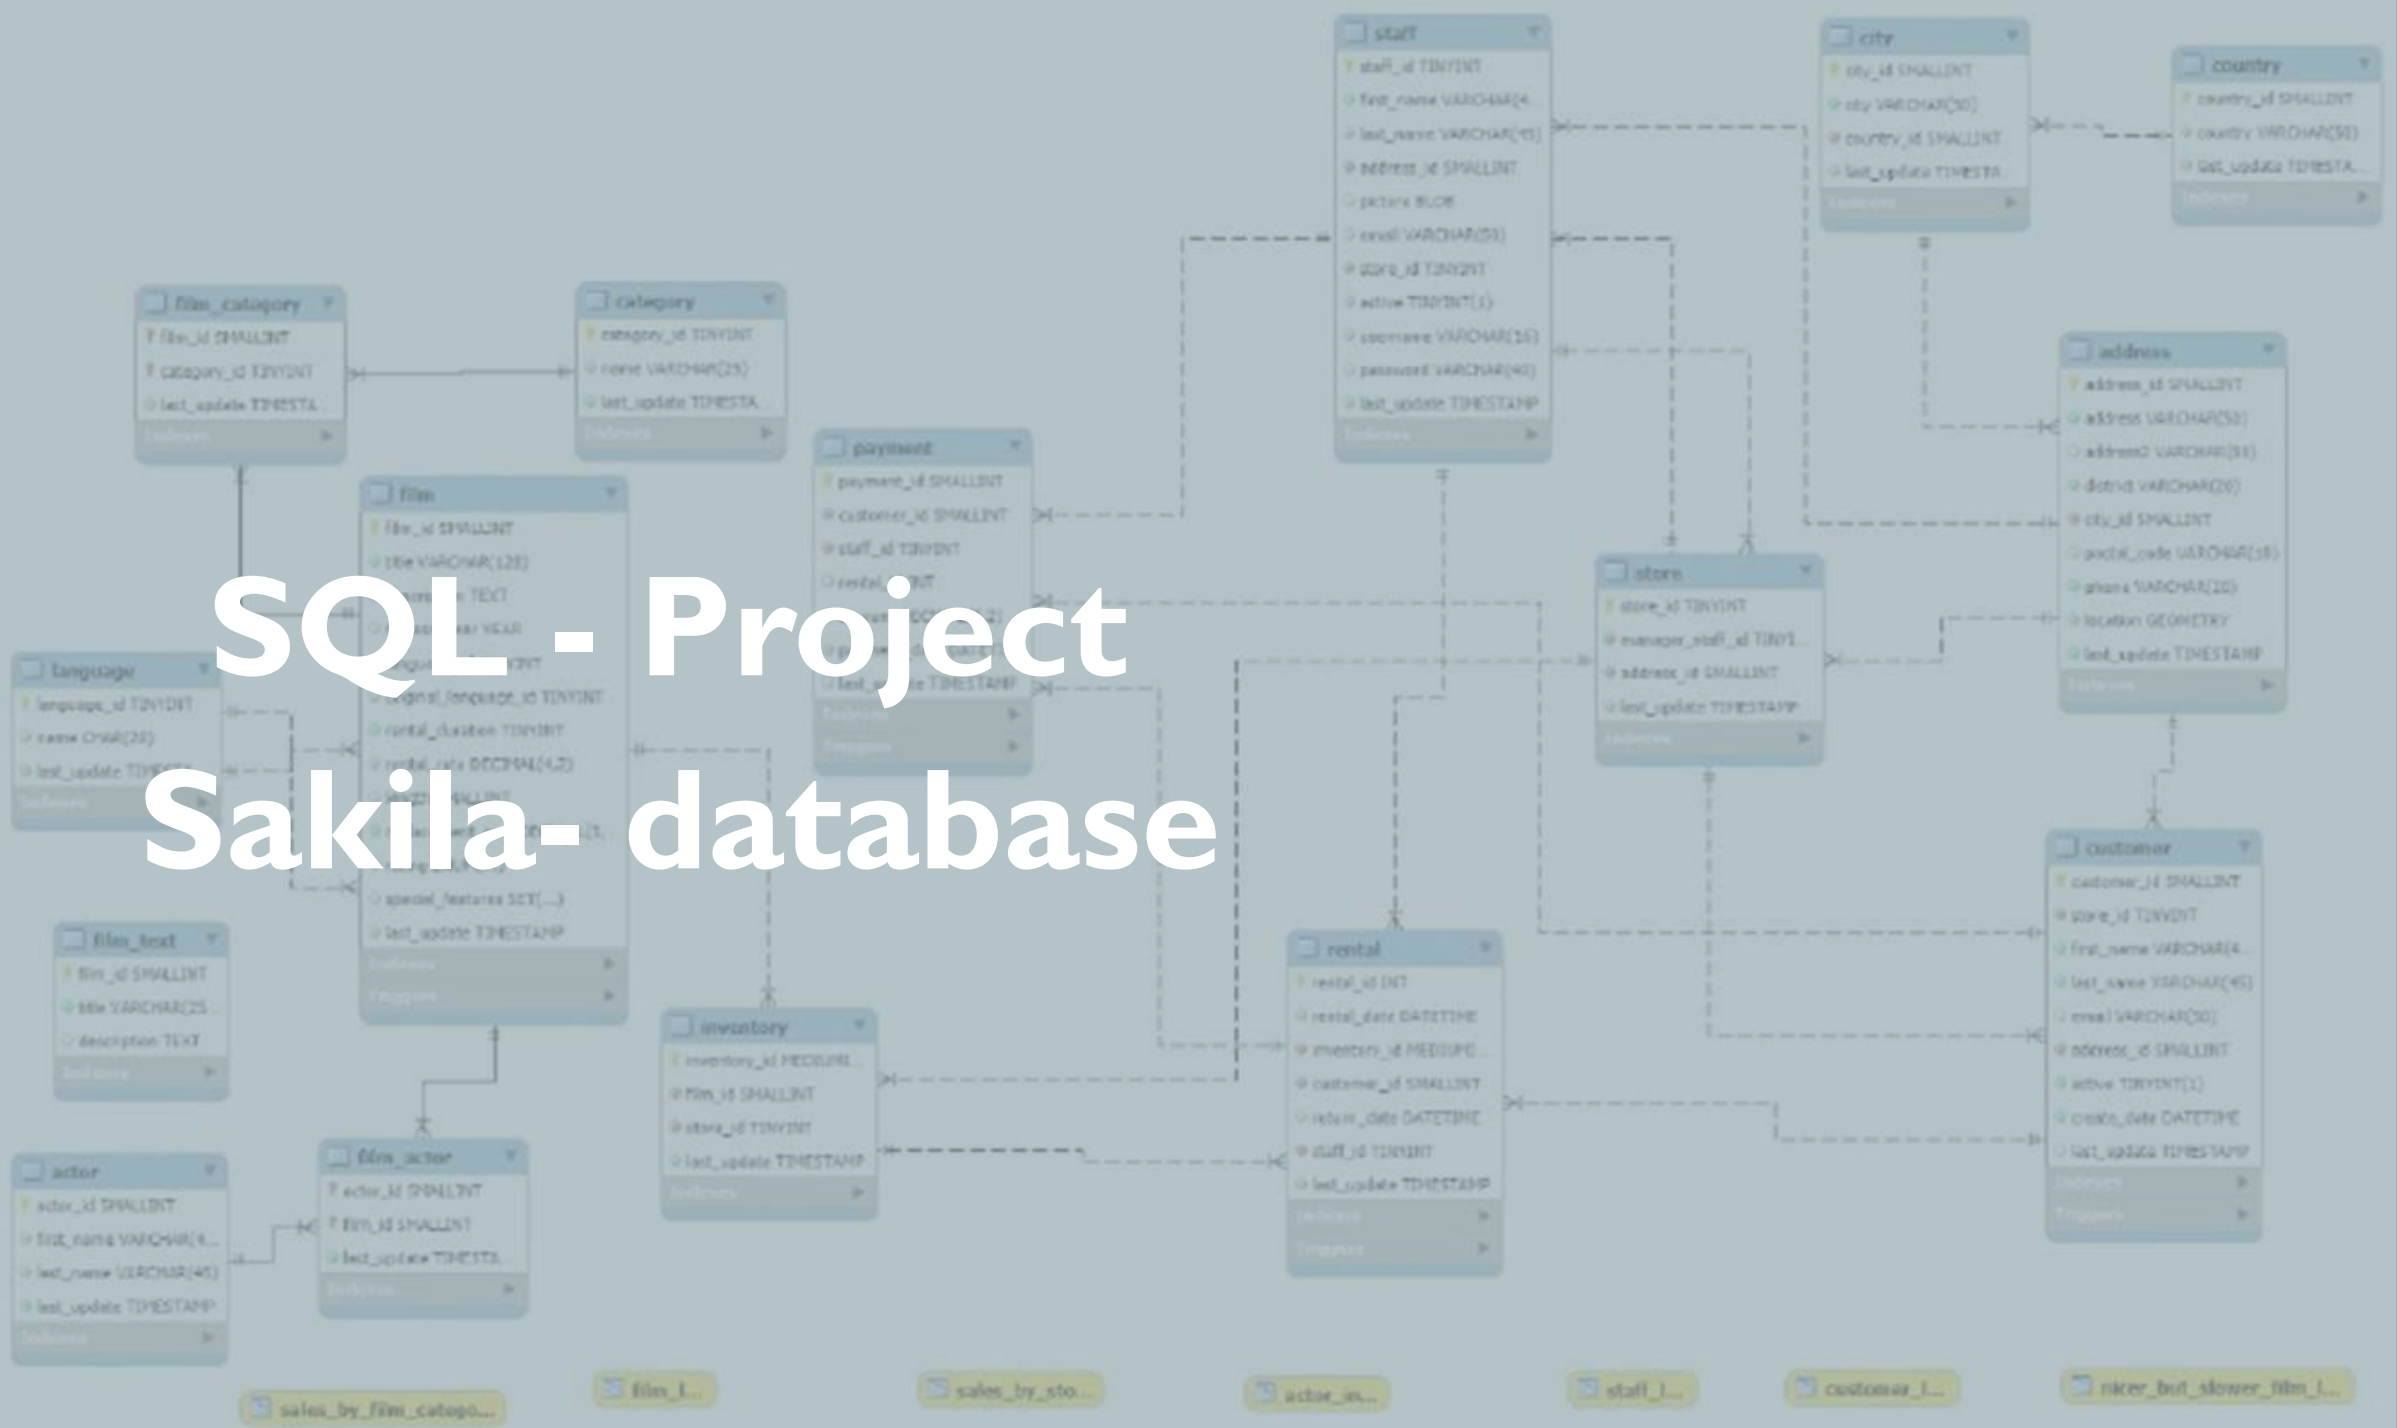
SQL - Project
Sakila- database

staff
staff_id TINYINT
first_name VARCHAR(4...
last_name VARCHAR(45)
address_id SMALLINT
picture BLOB
email VARCHAR(50)
store_id TINYINT
active TINYINT(1)
username VARCHAR(16)
password VARCHAR(40)
last_update TIMESTAMP
Indexes

city
city_id SMALLINT
city VARCHAR(50)
country_id SMALLINT
last_update TIMESTA...
Indexes

country
country_id SMALLINT
country VARCHAR(50)
last_update TIMESTA...
Indexes

film_category
film_id SMALLINT
category_id TINYINT
last_update TIMESTA...
Indexes

category
category_id TINYINT
name VARCHAR(25)
last_update TIMESTA...
Indexes

payment
payment_id SMALLINT
customer_id SMALLINT
staff_id TINYINT
rental_id INT
last_update TIMESTAMP
Indexes
Triggers

film
film_id SMALLINT
title VARCHAR(128)
description TEXT
release_year YEAR
language_id TINYINT
original_language_id TINYINT
rental_duration TINYINT
rental_rate DECIMAL(4,2)
special_features SET(...)
last_update TIMESTAMP
Indexes
Triggers

address
address_id SMALLINT
address VARCHAR(50)
address2 VARCHAR(50)
district VARCHAR(20)
city_id SMALLINT
postal_code VARCHAR(10)
phone VARCHAR(20)
location GEOMETRY
last_update TIMESTAMP
Indexes

store
store_id TINYINT
manager_staff_id TINYI...
address_id SMALLINT
last_update TIMESTAMP
Indexes

language
language_id TINYINT
name CHAR(20)
last_update TIMESTA...
Indexes

customer
customer_id SMALLINT
store_id TINYINT
first_name VARCHAR(4...
last_name VARCHAR(45)
email VARCHAR(50)
address_id SMALLINT
active TINYINT(1)
create_date DATETIME
last_update TIMESTAMP
Indexes
Triggers

film_text
film_id SMALLINT
title VARCHAR(255)
description TEXT
Indexes

rental
rental_id INT
rental_date DATETIME
inventory_id MEDIUMI...
customer_id SMALLINT
return_date DATETIME
staff_id TINYINT
last_update TIMESTAMP
Indexes
Triggers

inventory
inventory_id MEDIUMI...
film_id SMALLINT
store_id TINYINT
last_update TIMESTAMP
Indexes

actor
actor_id SMALLINT
first_name VARCHAR(4...
last_name VARCHAR(45)
last_update TIMESTAMP
Indexes

film_actor
actor_id SMALLINT
film_id SMALLINT
last_update TIMESTA...
Indexes

sales_by_film_catego...
film_l...
sales_by_sto...
actor_in...
staff_l...
customer_l...
nicer_but_slower_film_l...